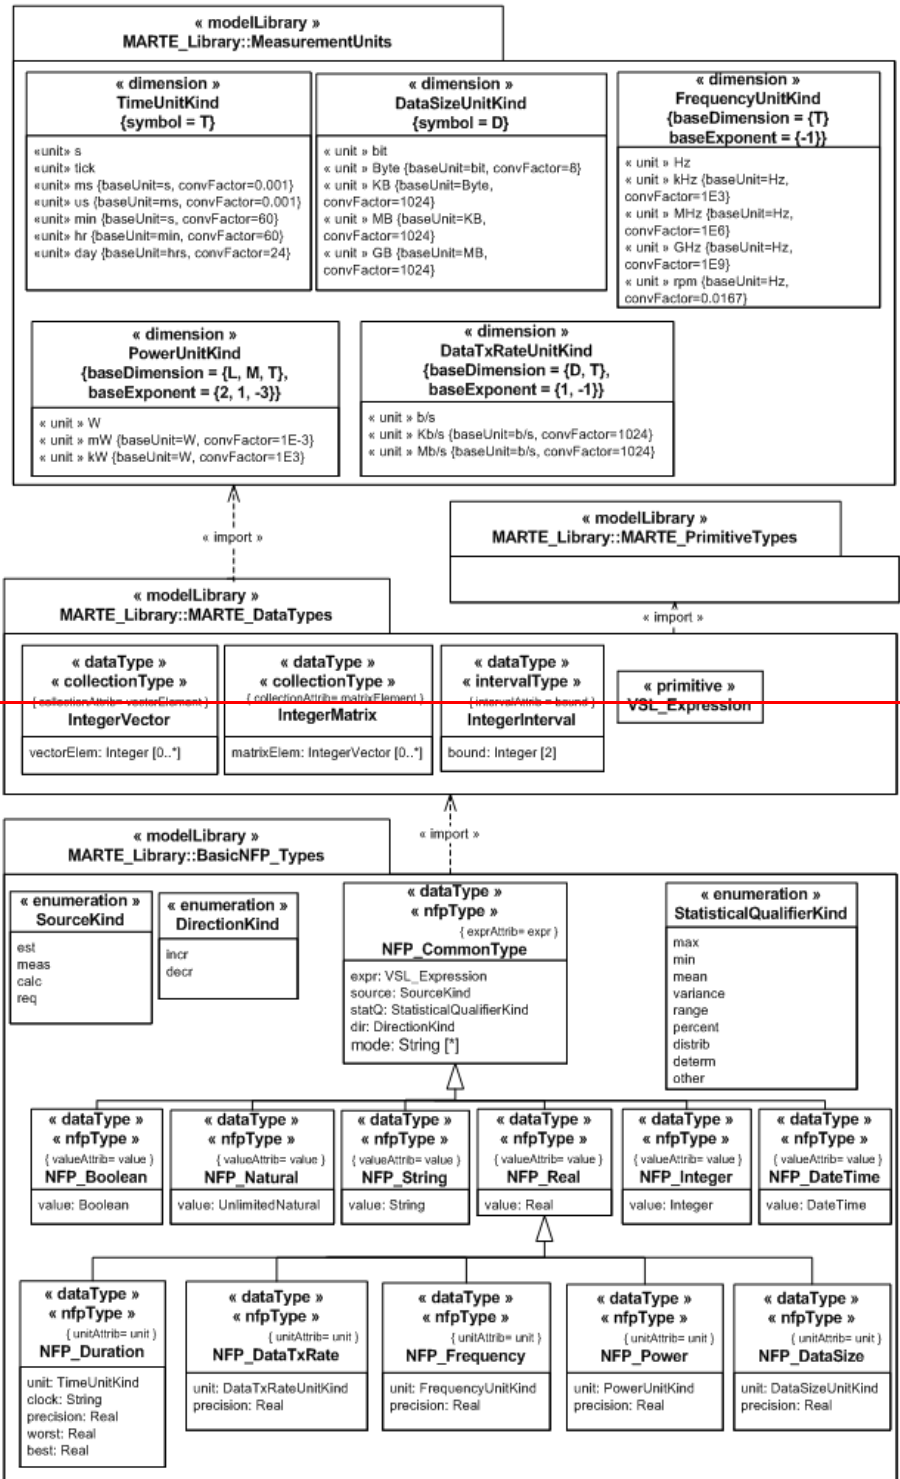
« modelLibrary »
MARTE_Library::MeasurementUnits

« dimension »
TimeUnitKind
{symbol = T}

«unit» s
«unit» tick
«unit» ms {baseUnit=s, convFactor=0.001}
«unit» us {baseUnit=ms, convFactor=0.001}
«unit» min {baseUnit=s, convFactor=60}
«unit» hr {baseUnit=min, convFactor=60}
«unit» day {baseUnit=hrs, convFactor=24}

« dimension »
DataSizeUnitKind
{symbol = D}

« unit » bit
« unit » Byte {baseUnit=bit, convFactor=8}
« unit » KB {baseUnit=Byte, convFactor=1024}
« unit » MB {baseUnit=KB, convFactor=1024}
« unit » GB {baseUnit=MB, convFactor=1024}

« dimension »
FrequencyUnitKind
{baseDimension = {T}
baseExponent = {-1}}

« unit » Hz
« unit » kHz {baseUnit=Hz, convFactor=1E3}
« unit » MHz {baseUnit=Hz, convFactor=1E6}
« unit » GHz {baseUnit=Hz, convFactor=1E9}
« unit » rpm {baseUnit=Hz, convFactor=0.0167}

« dimension »
PowerUnitKind
{baseDimension = {L, M, T},
baseExponent = {2, 1, -3}}

« unit » W
« unit » mW {baseUnit=W, convFactor=1E-3}
« unit » kW {baseUnit=W, convFactor=1E3}

« dimension »
DataTxRateUnitKind
{baseDimension = {D, T},
baseExponent = {1, -1}}

« unit » b/s
« unit » Kb/s {baseUnit=b/s, convFactor=1024}
« unit » Mb/s {baseUnit=b/s, convFactor=1024}

« import »

« modelLibrary »
MARTE_Library::MARTE_PrimitiveTypes

« import »

« modelLibrary »
MARTE_Library::MARTE_DataTypes

« dataType »
« collectionType »
{ collectionAttrib= vectorElement }
IntegerVector

vectorElem: Integer [0..*]

« dataType »
« collectionType »
{ collectionAttrib= matrixElement }
IntegerMatrix

matrixElem: IntegerVector [0..*]

« dataType »
« intervalType »
{ intervalAttrib = bound }
IntegerInterval

bound: Integer [2]

« primitive »
VSL_Expression

« import »

« modelLibrary »
MARTE_Library::BasicNFP_Types

« enumeration »
SourceKind

est
meas
calc
req

« enumeration »
DirectionKind

incr
decr

« dataType »
« nfpType »
{ exprAttrib= expr }
NFP_CommonType

expr: VSL_Expression
source: SourceKind
statQ: StatisticalQualifierKind
dir: DirectionKind
mode: String [*]

« enumeration »
StatisticalQualifierKind

max
min
mean
variance
range
percent
distrib
determ
other

« dataType »
« nfpType »
{ valueAttrib= value }
NFP_Boolean

value: Boolean

« dataType »
« nfpType »
{ valueAttrib= value }
NFP_Natural

value: UnlimitedNatural

« dataType »
« nfpType »
{ valueAttrib= value }
NFP_String

value: String

« dataType »
« nfpType »
{ valueAttrib= value }
NFP_Real

value: Real

« dataType »
« nfpType »
{ valueAttrib= value }
NFP_Integer

value: Integer

« dataType »
« nfpType »
{ valueAttrib= value }
NFP_DateTime

value: DateTime

« dataType »
« nfpType »
{ unitAttrib= unit }
NFP_Duration

unit: TimeUnitKind
clock: String
precision: Real
worst: Real
best: Real

« dataType »
« nfpType »
{ unitAttrib= unit }
NFP_DataTxRate

unit: DataTxRateUnitKind
precision: Real

« dataType »
« nfpType »
{ unitAttrib= unit }
NFP_Frequency

unit: FrequencyUnitKind
precision: Real

« dataType »
« nfpType »
{ unitAttrib= unit }
NFP_Power

unit: PowerUnitKind
precision: Real

« dataType »
« nfpType »
{ unitAttrib= unit }
NFP_DataSize

unit: DataSizeUnitKind
precision: Real